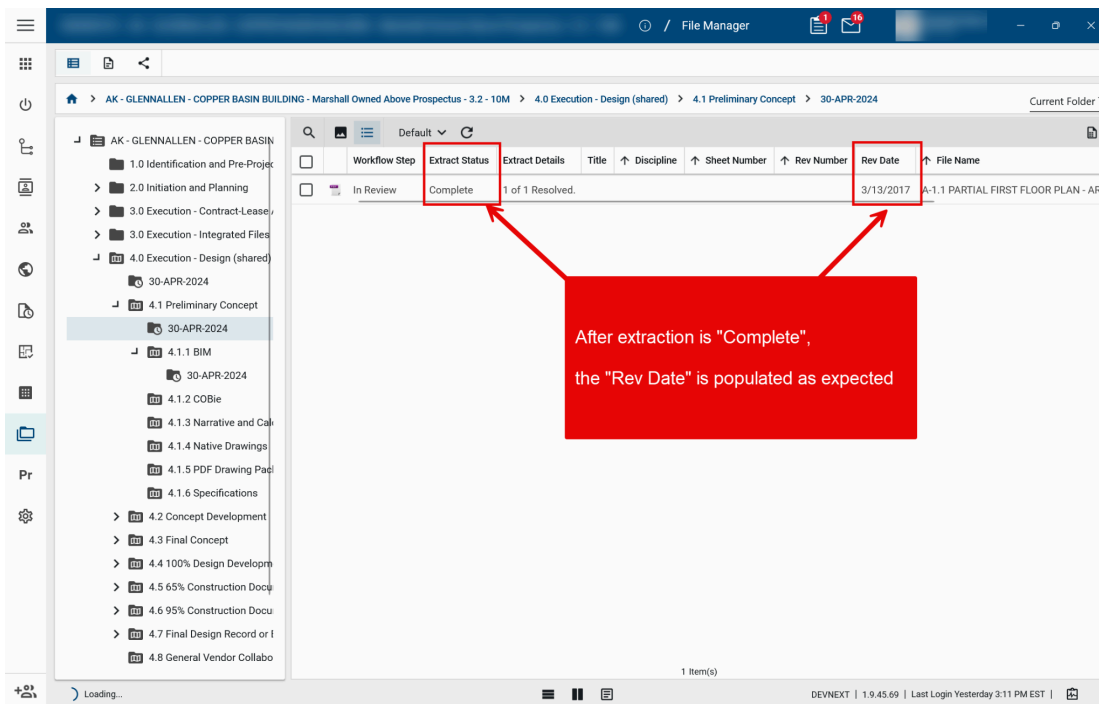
/ File Manager

1 16

Pr

AK - GLENNALLEN - COPPER BASIN BUILDING - Marshall Owned Above Prospectus - 3.2 - 10M > 4.0 Execution - Design (shared) > 4.1 Preliminary Concept > 30-APR-2024

Current Folder

AK - GLENNALLEN - COPPER BASIN
1.0 Identification and Pre-Projec
2.0 Initiation and Planning
3.0 Execution - Contract-Lease
3.0 Execution - Integrated Files
4.0 Execution - Design (shared)
30-APR-2024
4.1 Preliminary Concept
30-APR-2024
4.1.1 BIM
30-APR-2024
4.1.2 COBie
4.1.3 Narrative and Cal
4.1.4 Native Drawings
4.1.5 PDF Drawing Pac
4.1.6 Specifications
4.2 Concept Development
4.3 Final Concept
4.4 100% Design Developm
4.5 65% Construction Docu
4.6 95% Construction Docu
4.7 Final Design Record or I
4.8 General Vendor Collabo

Default

| | | Workflow Step | Extract Status | Extract Details | Title | Discipline | Sheet Number | Rev Number | Rev Date | File Name |
|---|---|---|---|---|---|---|---|---|---|---|
| | | In Review | Complete | 1 of 1 Resolved. | | | | | 3/13/2017 | A-1.1 PARTIAL FIRST FLOOR PLAN - AR |

After extraction is "Complete",

the "Rev Date" is populated as expected

1 Item(s)

Loading...

DEVNEXT | 1.9.45.69 | Last Login Yesterday 3:11 PM EST |